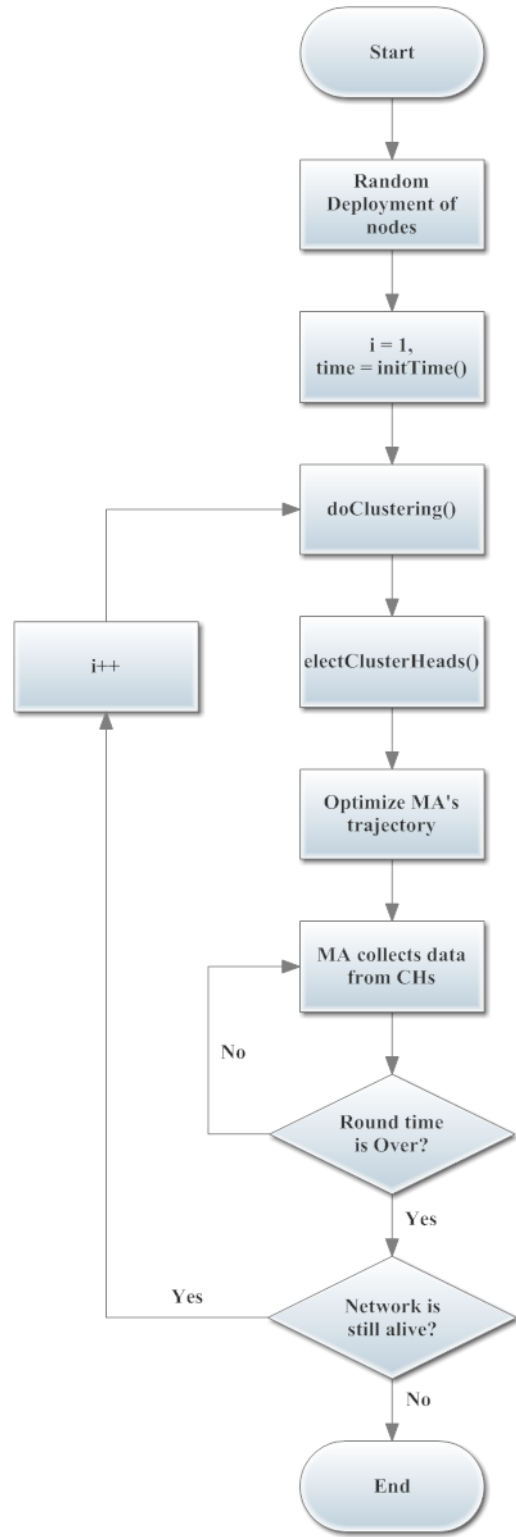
Start

Random Deployment of nodes

i = 1,
time = initTime()

doClustering()

i++

electClusterHeads()

Optimize MA's trajectory

MA collects data from CHs

No

Round time is Over?

Yes

Yes

Network is still alive?

No

End